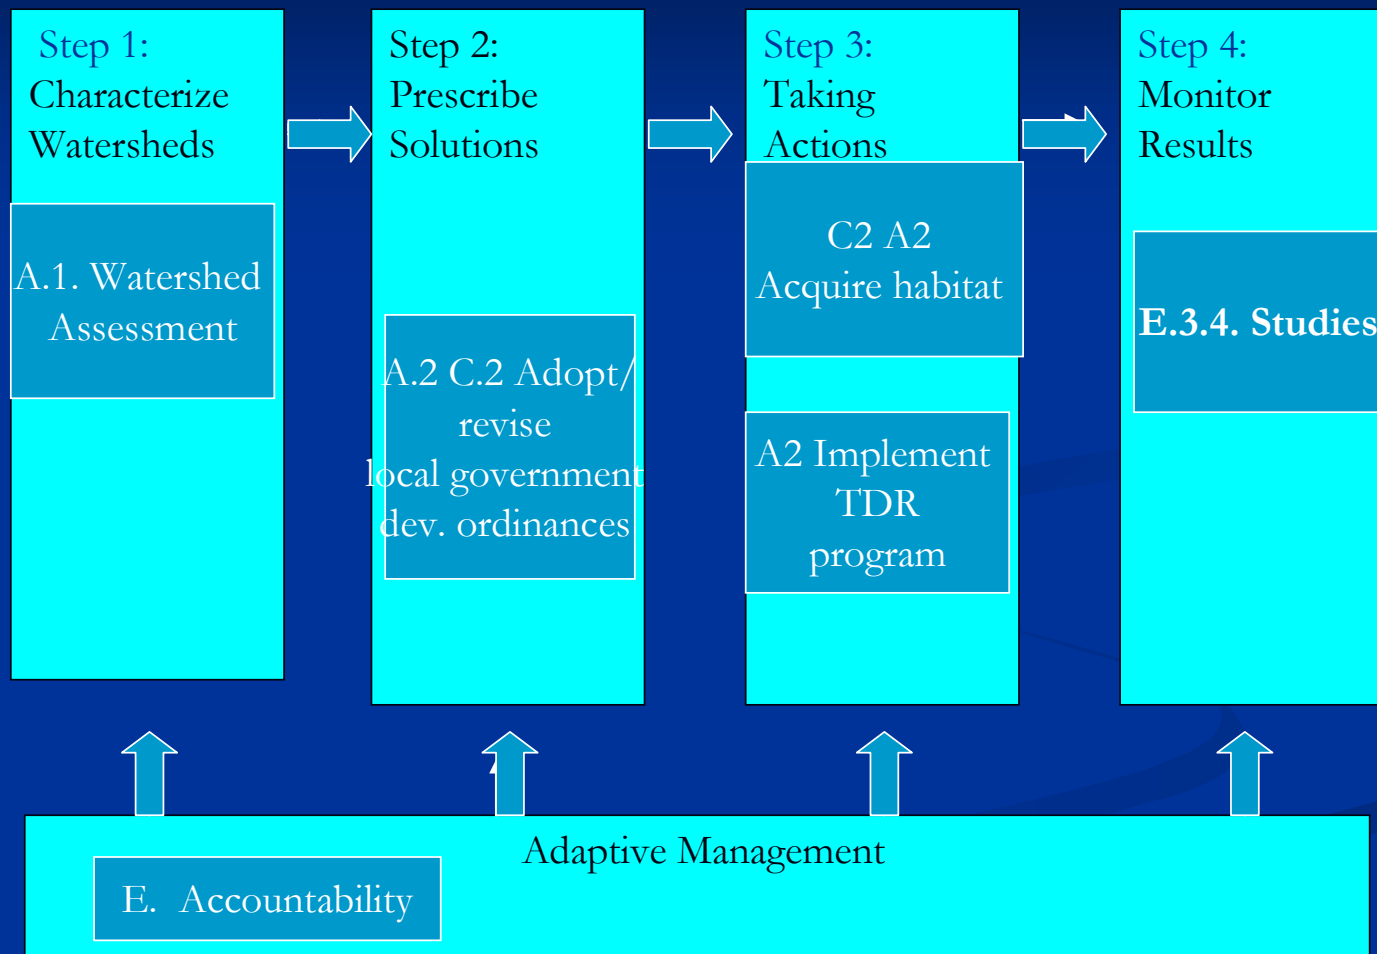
Step 1:
Characterize Watersheds

A.1. Watershed Assessment

Step 2:
Prescribe Solutions

A.2 C.2 Adopt/ revise local government dev. ordinances

Step 3:
Taking Actions

C2 A2
Acquire habitat

A2 Implement TDR program

Step 4:
Monitor Results

E.3.4. Studies

Adaptive Management

E. Accountability